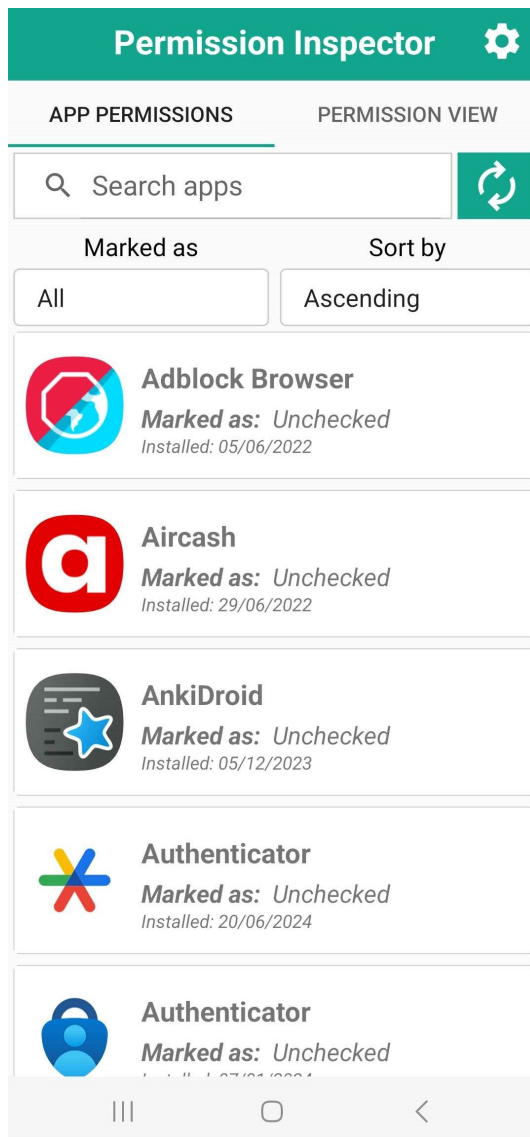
Permission Inspector

APP PERMISSIONS

PERMISSION VIEW

Search apps

Marked as

Sort by

All

Ascending

Adblock Browser
Marked as: Unchecked
Installed: 05/06/2022

Aircash
Marked as: Unchecked
Installed: 29/06/2022

AnkiDroid
Marked as: Unchecked
Installed: 05/12/2023

Authenticator
Marked as: Unchecked
Installed: 20/06/2024

Authenticator
Marked as: Unchecked
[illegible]